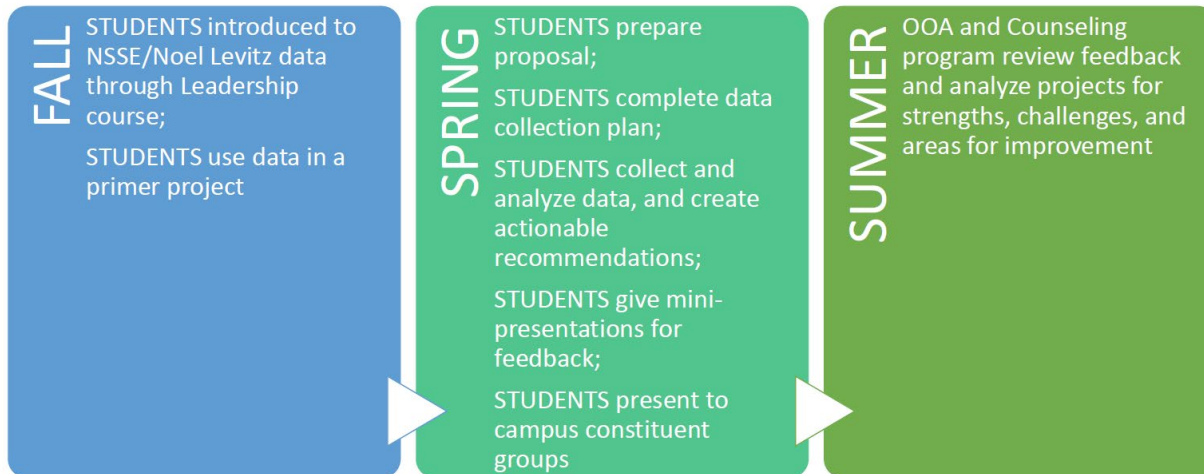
FALL

STUDENTS introduced to NSSE/Noel Levitz data through Leadership course;

STUDENTS use data in a primer project

SPRING

STUDENTS prepare proposal;

STUDENTS complete data collection plan;

STUDENTS collect and analyze data, and create actionable recommendations;

STUDENTS give mini-presentations for feedback;

STUDENTS present to campus constituent groups

SUMMER

OOA and Counseling program review feedback and analyze projects for strengths, challenges, and areas for improvement